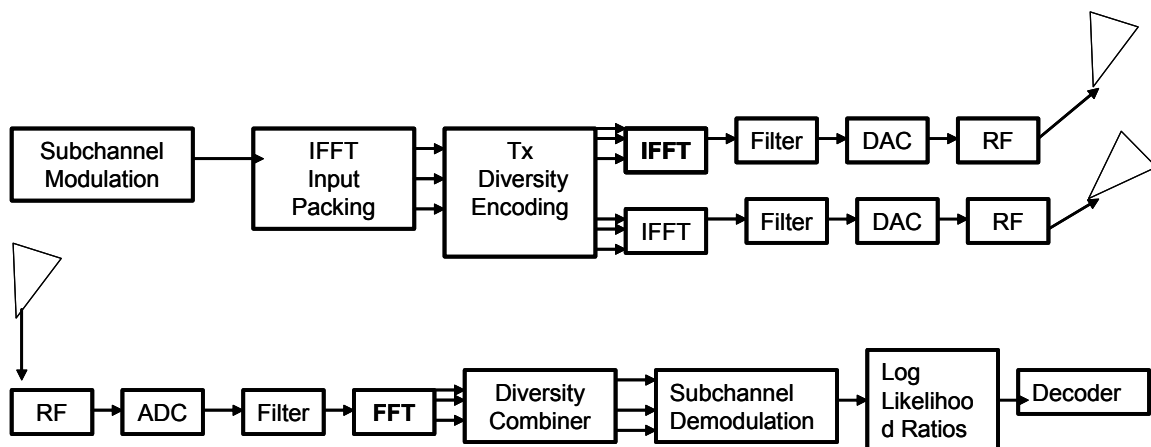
Subchannel Modulation

IFFT Input Packing

Tx Diversity Encoding

IFFT

Filter

DAC

RF

IFFT

Filter

DAC

RF

RF

ADC

Filter

FFT

Diversity Combiner

Subchannel Demodulation

Log Likelihoo d Ratios

Decoder